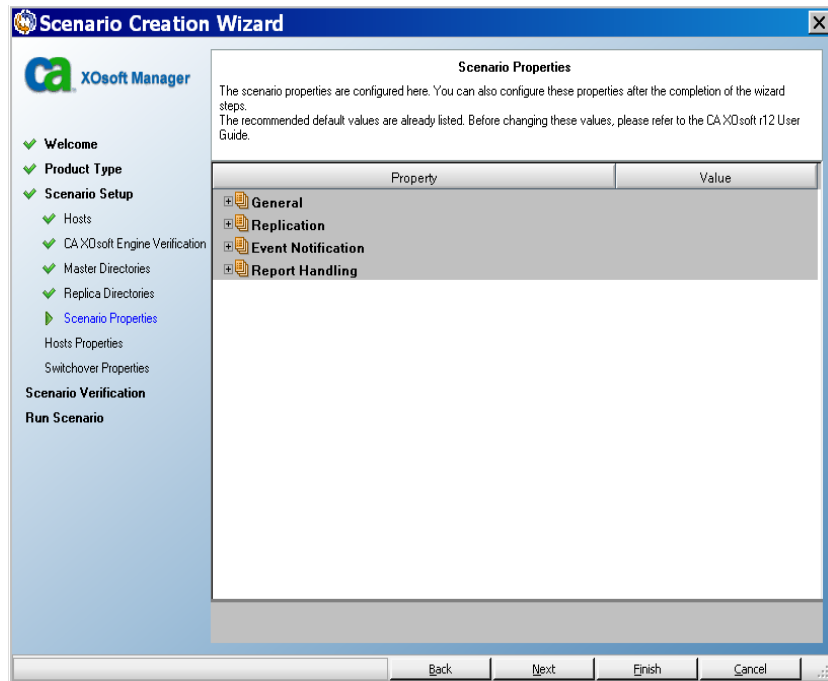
Scenario Creation Wizard

ca XOsoft Manager

Welcome
Product Type
Scenario Setup
Hosts
CA XOsoft Engine Verification
Master Directories
Replica Directories
Scenario Properties
Hosts Properties
Switchover Properties
Scenario Verification
Run Scenario

Scenario Properties

The scenario properties are configured here. You can also configure these properties after the completion of the wizard steps.
The recommended default values are already listed. Before changing these values, please refer to the CA XOsoft r12 User Guide.

| Property | Value |
|---|---|
| General | |
| Replication | |
| Event Notification | |
| Report Handling | |

Back Next Finish Cancel